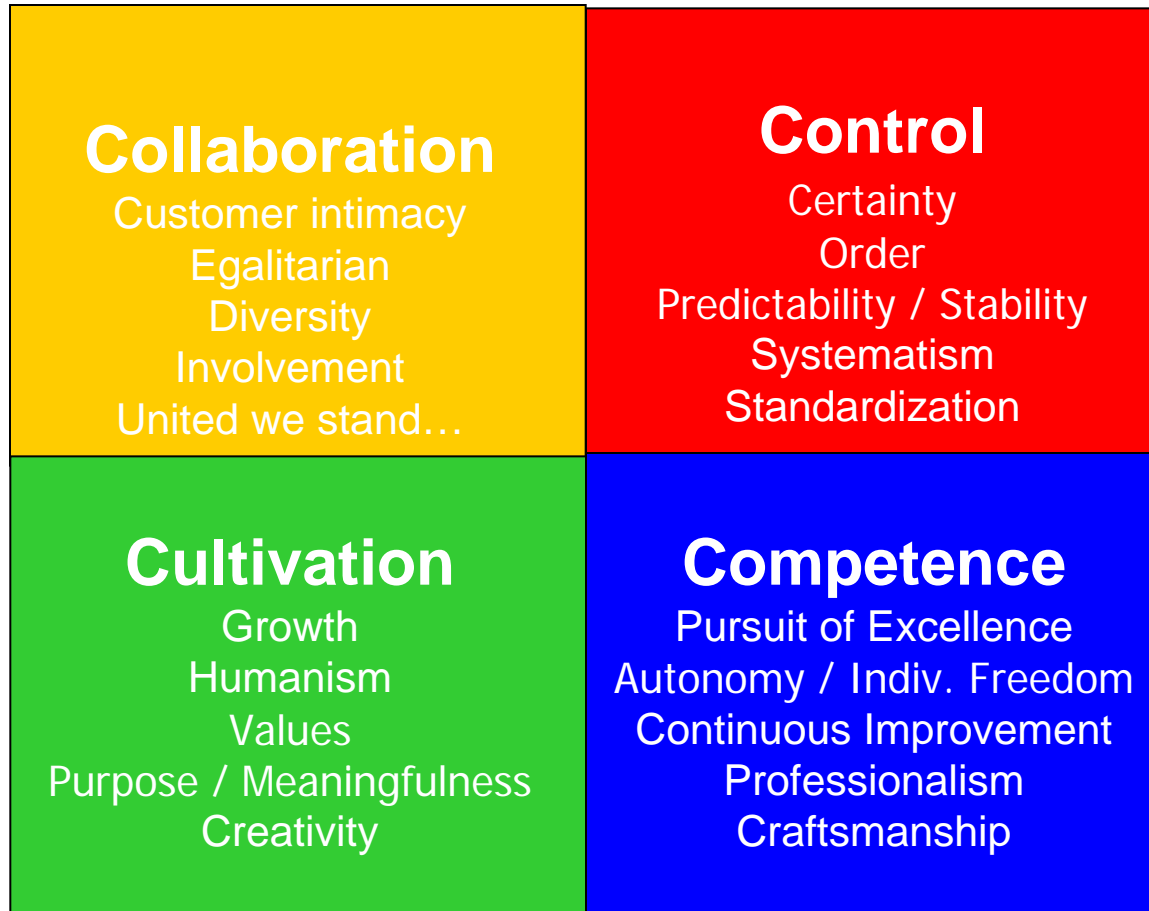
Collaboration
Customer intimacy
Egalitarian
Diversity
Involvement
United we stand…

Control
Certainty
Order
Predictability / Stability
Systematism
Standardization

Cultivation
Growth
Humanism
Values
Purpose / Meaningfulness
Creativity

Competence
Pursuit of Excellence
Autonomy / Indiv. Freedom
Continuous Improvement
Professionalism
Craftsmanship